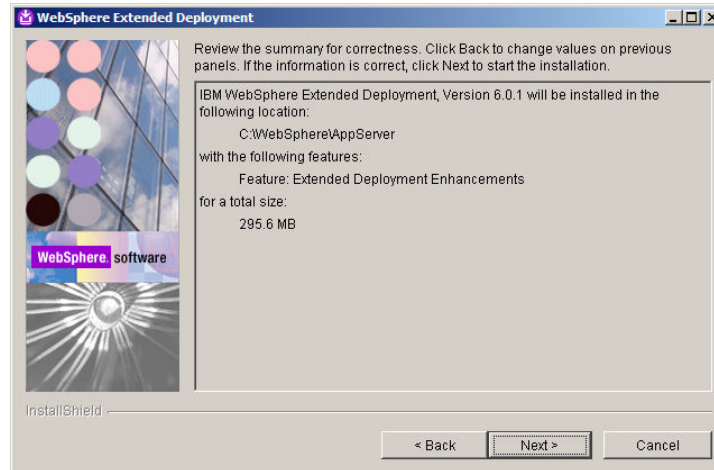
WebSphere Extended Deployment

Review the summary for correctness. Click Back to change values on previous panels. If the information is correct, click Next to start the installation.

IBM WebSphere Extended Deployment, Version 6.0.1 will be installed in the following location:

C:\WebSphere\AppServer

with the following features:

Feature: Extended Deployment Enhancements

for a total size:

295.6 MB

WebSphere. software

InstallShield

< Back

Next >

Cancel